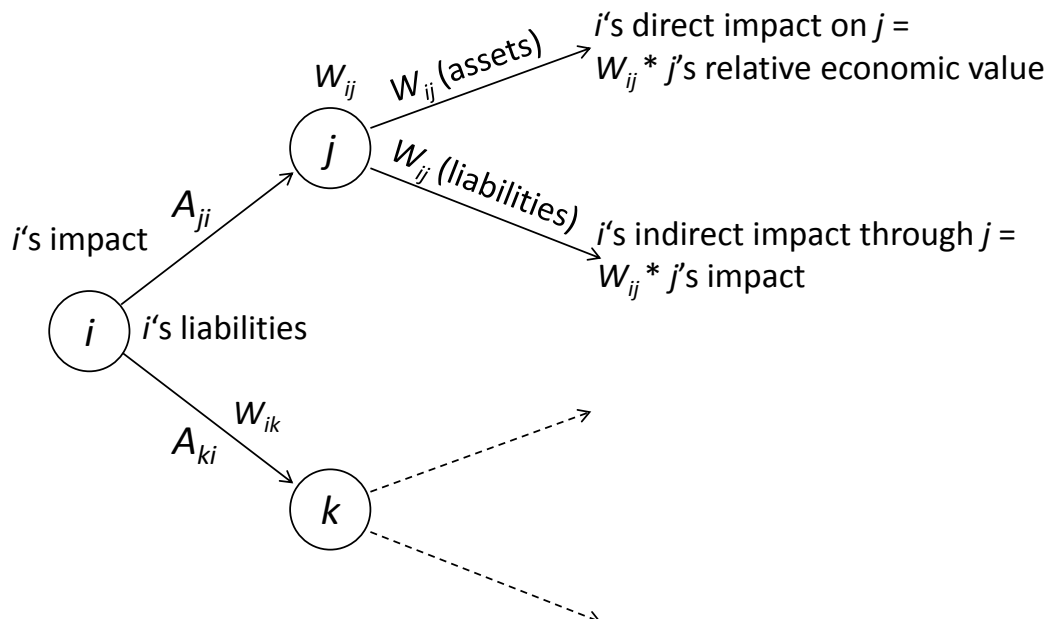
$i$'s direct impact on $j$ = $W_{ij}$ * $j$'s relative economic value

$W_{ij}$

$W_{ij}$ (assets)

$j$

$W_{ij}$ (liabilities)

$i$'s impact

$A_{ji}$

$i$'s indirect impact through $j$ = $W_{ij}$ * $j$'s impact

$i$

$i$'s liabilities

$W_{ik}$

$A_{ki}$

$k$